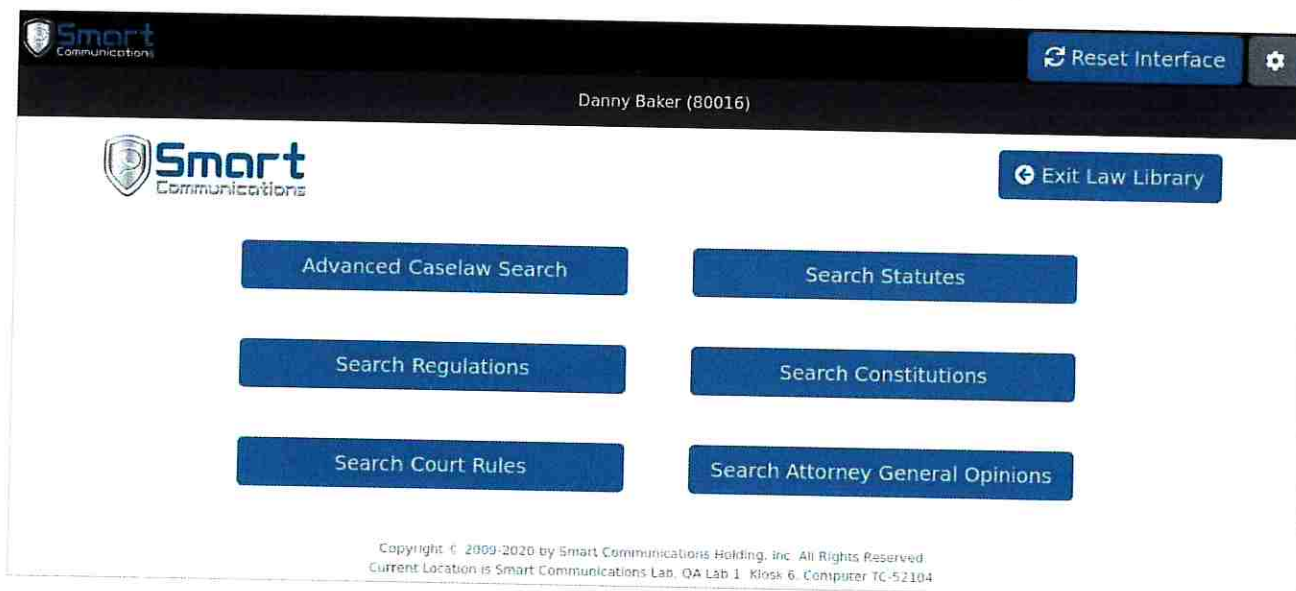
Smart Communications

Reset Interface

Danny Baker (80016)

Smart Communications

Exit Law Library

Advanced Caselaw Search

Search Statutes

Search Regulations

Search Constitutions

Search Court Rules

Search Attorney General Opinions

Copyright © 2009-2020 by Smart Communications Holding, Inc. All Rights Reserved.
Current Location is Smart Communications Lab, QA Lab 1, Kiosk 6, Computer TC-52104